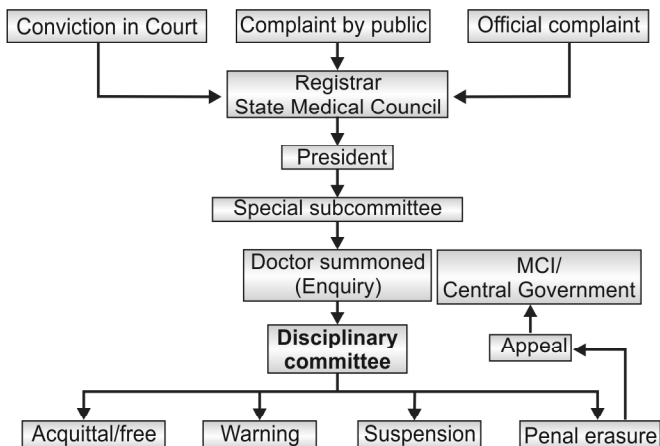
Conviction in Court

Complaint by public

Official complaint

Registrar
State Medical Council

President

Special subcommittee

Doctor summoned
(Enquiry)

MCI/
Central Government

Disciplinary committee

Appeal

Acquittal/free

Warning

Suspension

Penal erasure